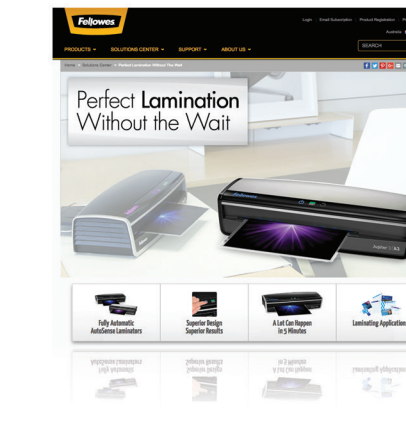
Fellowes

Login | Email Subscription | Product Registration | P

Australia

PRODUCTS | SOLUTIONS CENTER | SUPPORT | ABOUT US

SEARCH

Home > Solutions Center > Perfect Lamination Without The Wait

Perfect Lamination Without the Wait

Fellowes

Jupiter 2 A3

Fully Automatic AutoSense Laminators

Superior Design Superior Results

A Lot Can Happen in 5 Minutes

Laminating Application